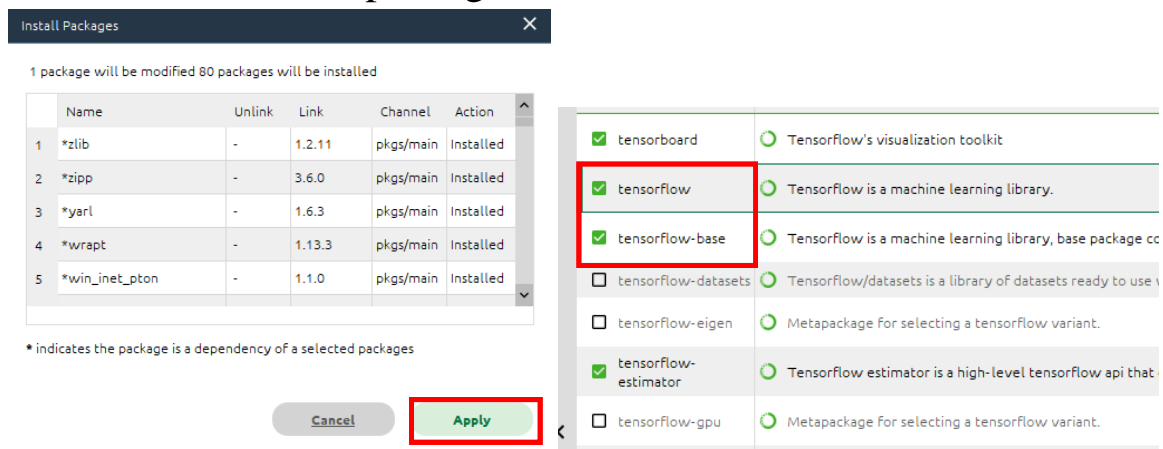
Install Packages

1 package will be modified 80 packages will be installed

| | Name | Unlink | Link | Channel | Action |
|---|---|---|---|---|---|
| 1 | *zlib | - | 1.2.11 | pkgs/main | Installed |
| 2 | *zipp | - | 3.6.0 | pkgs/main | Installed |
| 3 | *yarl | - | 1.6.3 | pkgs/main | Installed |
| 4 | *wrapt | - | 1.13.3 | pkgs/main | Installed |
| 5 | *win_inet_pton | - | 1.1.0 | pkgs/main | Installed |

* indicates the package is a dependency of a selected packages

Cancel

Apply

| | |
|---|---|
| tensorboard | Tensorflow's visualization toolkit |
| tensorflow | Tensorflow is a machine learning library. |
| tensorflow-base | Tensorflow is a machine learning library, base package co |
| tensorflow-datasets | Tensorflow/datasets is a library of datasets ready to use w |
| tensorflow-eigen | Metapackage for selecting a tensorflow variant. |
| tensorflow-estimator | Tensorflow estimator is a high-level tensorflow api that |
| tensorflow-gpu | Metapackage for selecting a tensorflow variant. |